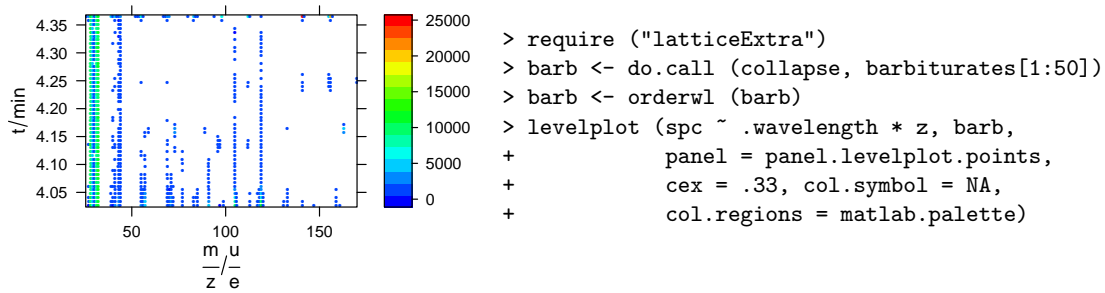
4.35
4.30
4.25
4.20
4.15
4.10
4.05
t/min
50
100
150
$\frac{m}{z}/\frac{u}{e}$
25000
20000
15000
10000
5000
0

```
> require ("latticeExtra")
> barb <- do.call (collapse, barbiturates[1:50])
> barb <- orderwl (barb)
> levelplot (spc ~ .wavelength * z, barb,
+            panel = panel.levelplot.points,
+            cex = .33, col.symbol = NA,
+            col.regions = matlab.palette)
```